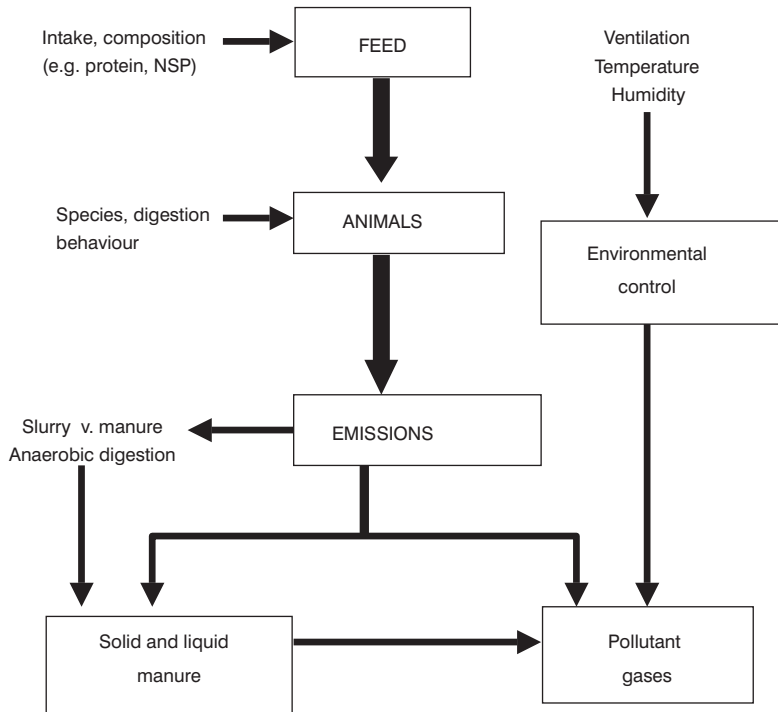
Intake, composition (e.g. protein, NSP)

FEED

Ventilation
Temperature
Humidity

Species, digestion behaviour

ANIMALS

Environmental control

Slurry v. manure
Anaerobic digestion

EMISSIONS

Solid and liquid manure

Pollutant gases